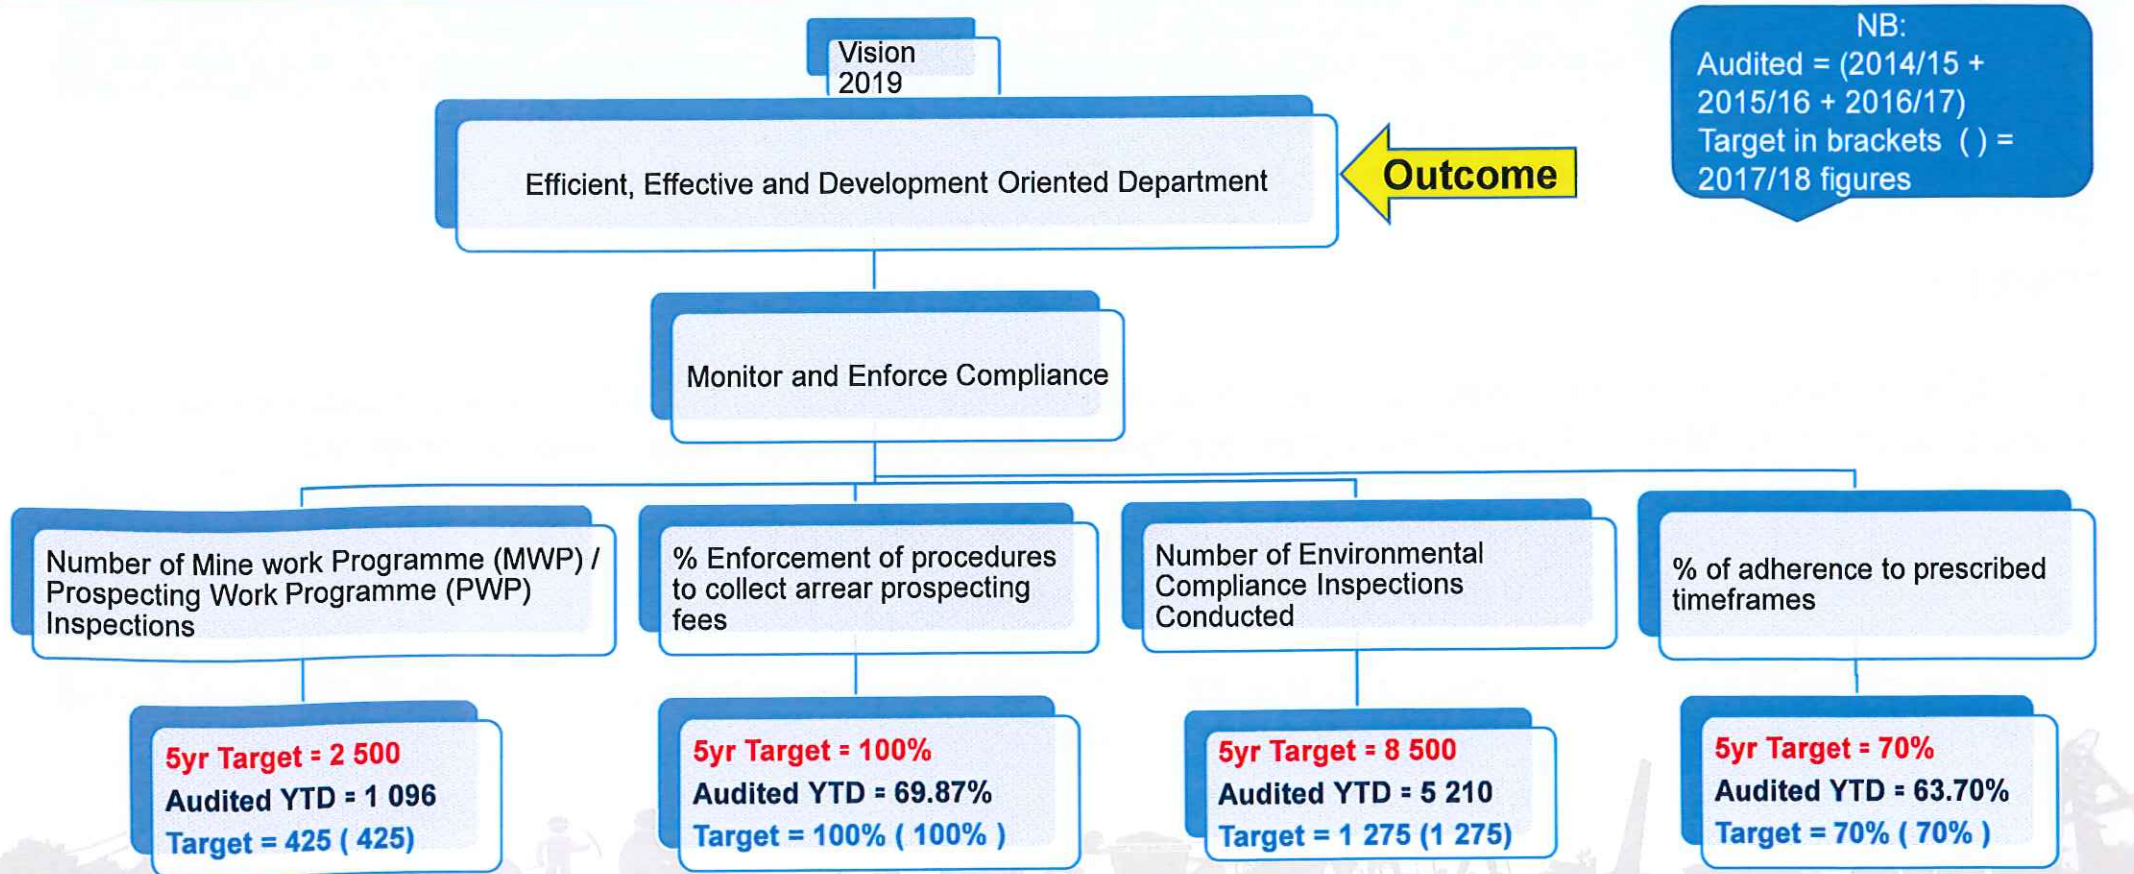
Vision 2019

Efficient, Effective and Development Oriented Department

Outcome

NB:
Audited = (2014/15 + 2015/16 + 2016/17)
Target in brackets ( ) = 2017/18 figures

Monitor and Enforce Compliance

Number of Mine work Programme (MWP) / Prospecting Work Programme (PWP) Inspections

5yr Target = 2 500
Audited YTD = 1 096
Target = 425 ( 425)

% Enforcement of procedures to collect arrear prospecting fees

5yr Target = 100%
Audited YTD = 69.87%
Target = 100% ( 100% )

Number of Environmental Compliance Inspections Conducted

5yr Target = 8 500
Audited YTD = 5 210
Target = 1 275 (1 275)

% of adherence to prescribed timeframes

5yr Target = 70%
Audited YTD = 63.70%
Target = 70% ( 70% )